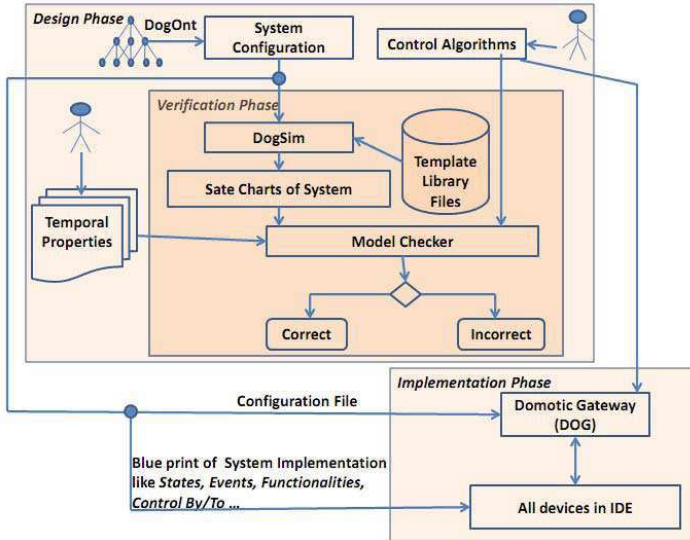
Design Phase

DogOnt

System Configuration

Control Algorithms

Verification Phase

DogSim

Template Library Files

Sate Charts of System

Temporal Properties

Model Checker

Correct

Incorrect

Implementation Phase

Configuration File

Domotic Gateway (DOG)

Blue print of System Implementation like *States*, *Events*, *Functionalities*, *Control By/To* ...

All devices in IDE